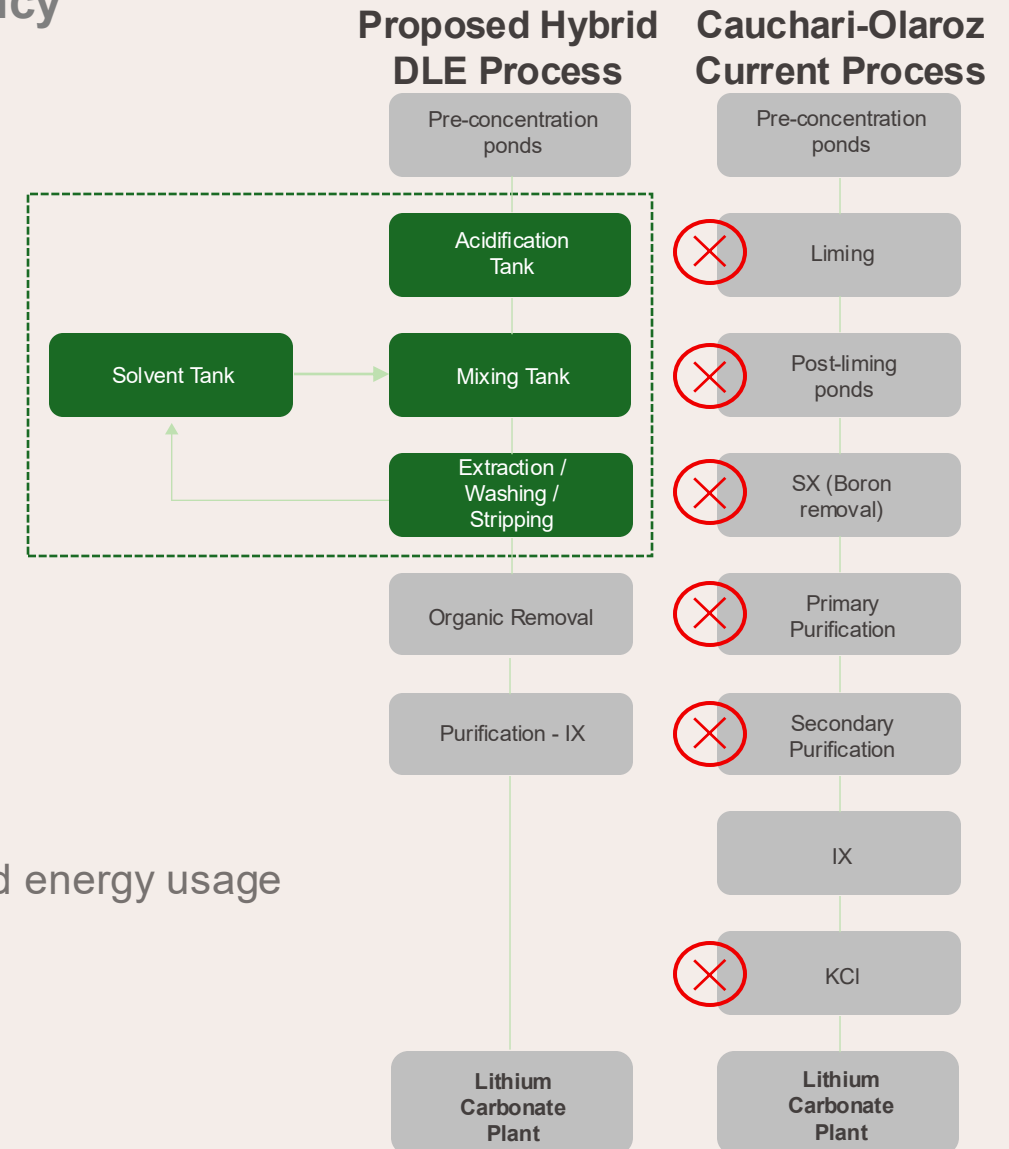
icy

Proposed Hybrid DLE Process

Cauchari-Olaroz Current Process

Pre-concentration ponds

Acidification Tank

Solvent Tank

Mixing Tank

Extraction / Washing / Stripping

Organic Removal

Purification - IX

Lithium Carbonate Plant

Pre-concentration ponds

Liming

Post-liming ponds

SX (Boron removal)

Primary Purification

Secondary Purification

IX

KCl

Lithium Carbonate Plant

d energy usage